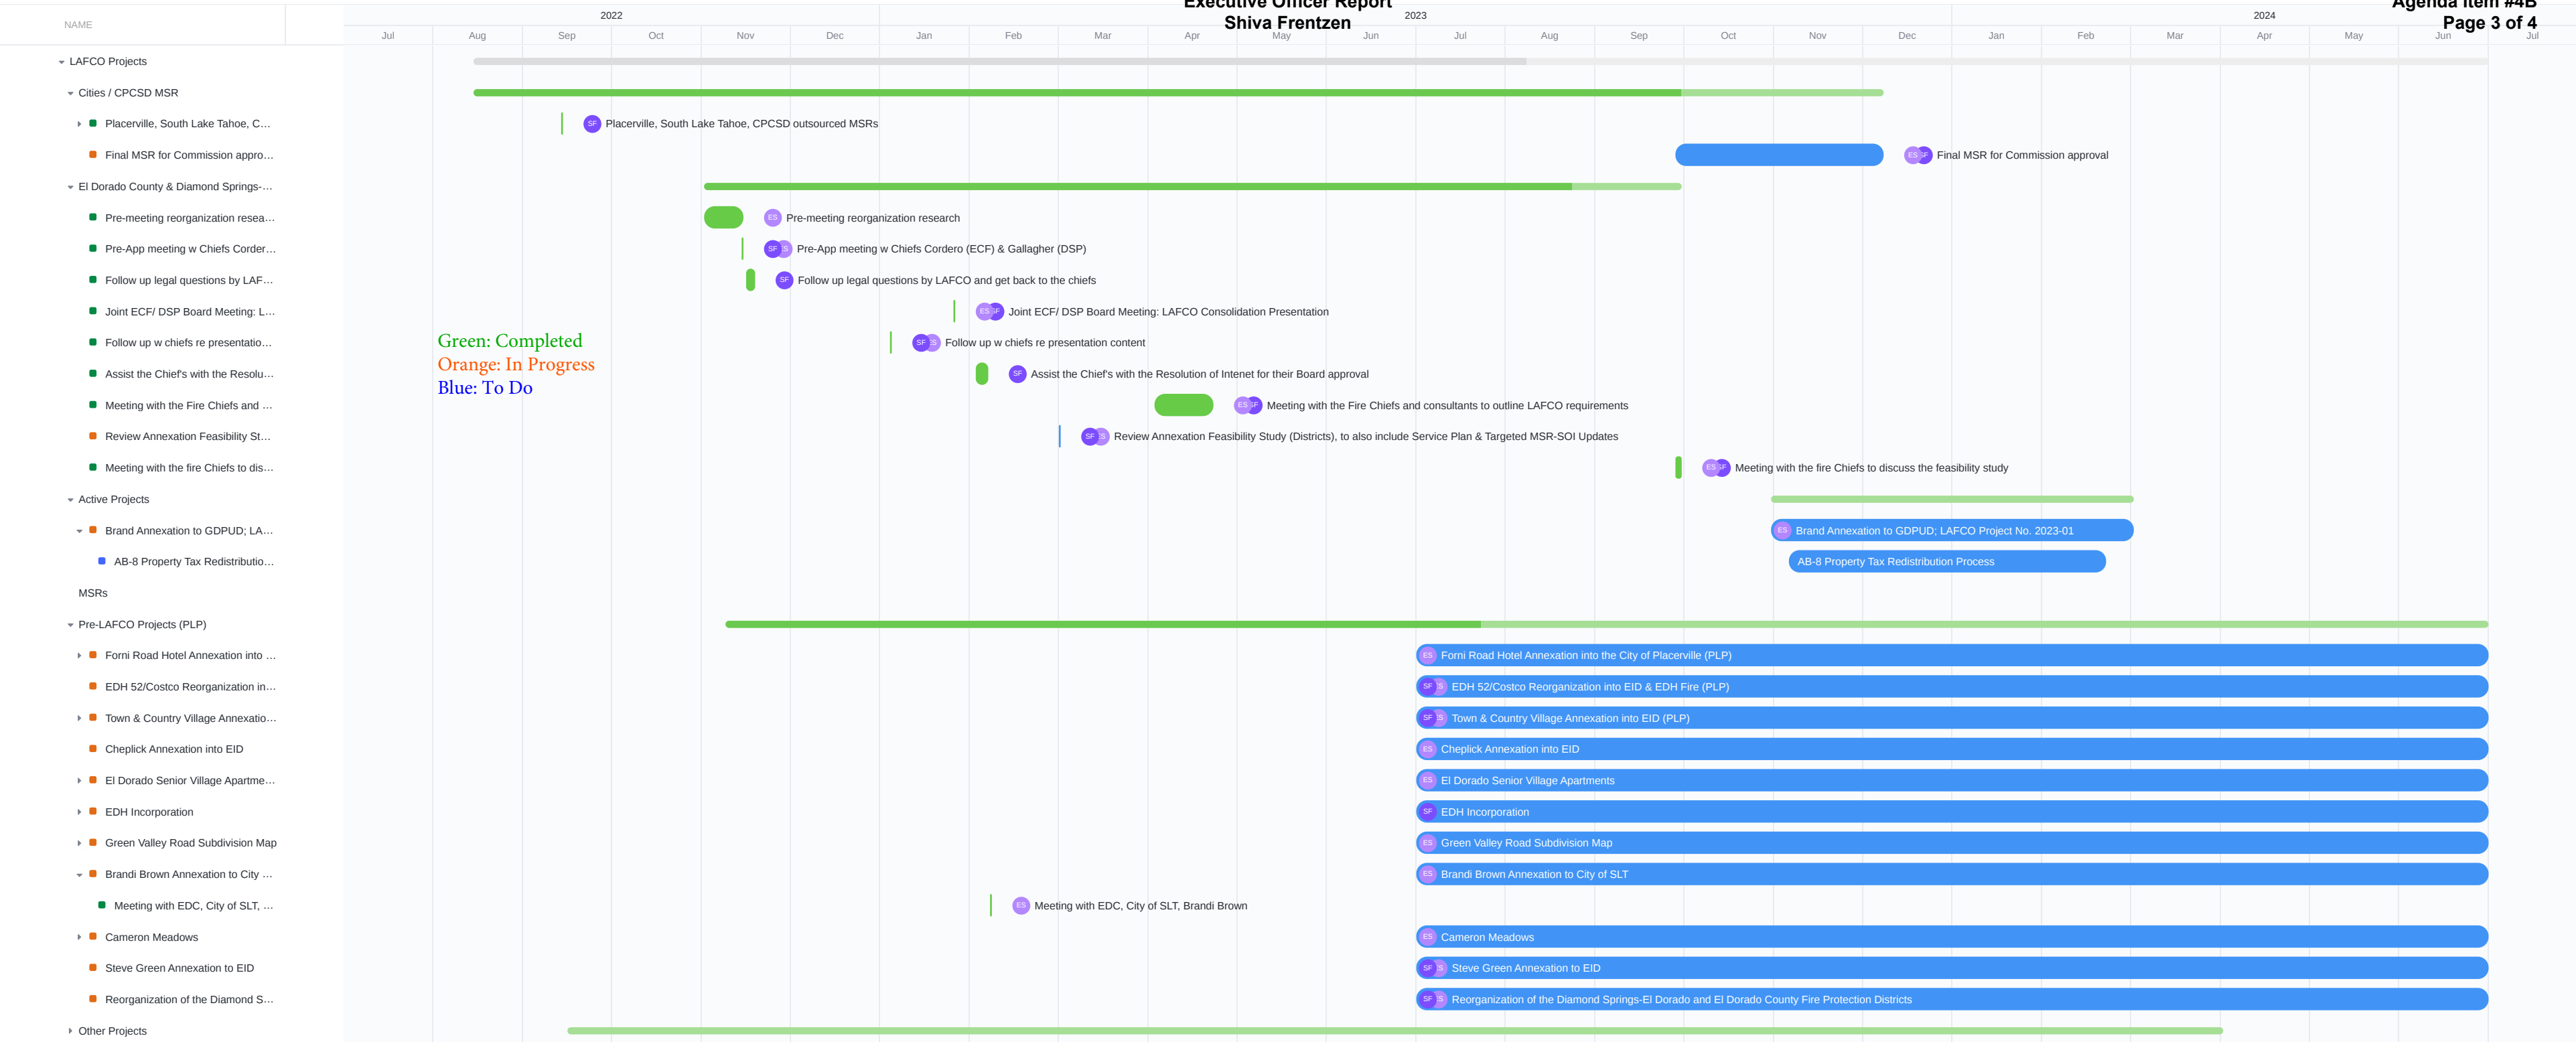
Executive Officer Report
Shiva Frentzen

Agenda Item #4B
Page 3 of 4

NAME

2022 2023 2024

Jul Aug Sep Oct Nov Dec Jan Feb Mar Apr May Jun Jul Aug Sep Oct Nov Dec Jan Feb Mar Apr May Jun Jul

LAFCO Projects
Cities / CPCSD MSR
Placerville, South Lake Tahoe, C...
Final MSR for Commission appro...
El Dorado County & Diamond Springs-...
Pre-meeting reorganization resea...
Pre-App meeting w Chiefs Corder...
Follow up legal questions by LAF...
Joint ECF/ DSP Board Meeting: L...
Follow up w chiefs re presentatio...
Assist the Chief's with the Resolu...
Meeting with the Fire Chiefs and ...
Review Annexation Feasibility St...
Meeting with the fire Chiefs to dis...
Active Projects
Brand Annexation to GDPUD; LA...
AB-8 Property Tax Redistributio...
MSRs
Pre-LAFCO Projects (PLP)
Forni Road Hotel Annexation into ...
EDH 52/Costco Reorganization in...
Town & Country Village Annexatio...
Cheplick Annexation into EID
El Dorado Senior Village Apartme...
EDH Incorporation
Green Valley Road Subdivision Map
Brandi Brown Annexation to City ...
Meeting with EDC, City of SLT, ...
Cameron Meadows
Steve Green Annexation to EID
Reorganization of the Diamond S...
Other Projects

Green: Completed
Orange: In Progress
Blue: To Do

SF Placerville, South Lake Tahoe, CPCSD outsourced MSRs
ES SF Final MSR for Commission approval
ES Pre-meeting reorganization research
SF S Pre-App meeting w Chiefs Cordero (ECF) & Gallagher (DSP)
SF Follow up legal questions by LAFCO and get back to the chiefs
ES SF Joint ECF/ DSP Board Meeting: LAFCO Consolidation Presentation
SF S Follow up w chiefs re presentation content
SF Assist the Chief's with the Resolution of Intenet for their Board approval
ES SF Meeting with the Fire Chiefs and consultants to outline LAFCO requirements
SF S Review Annexation Feasibility Study (Districts), to also include Service Plan & Targeted MSR-SOI Updates
ES SF Meeting with the fire Chiefs to discuss the feasibility study
ES Brand Annexation to GDPUD; LAFCO Project No. 2023-01
AB-8 Property Tax Redistribution Process
ES Forni Road Hotel Annexation into the City of Placerville (PLP)
SF S EDH 52/Costco Reorganization into EID & EDH Fire (PLP)
SF S Town & Country Village Annexation into EID (PLP)
ES Cheplick Annexation into EID
ES El Dorado Senior Village Apartments
SF EDH Incorporation
ES Green Valley Road Subdivision Map
ES Brandi Brown Annexation to City of SLT
ES Meeting with EDC, City of SLT, Brandi Brown
ES Cameron Meadows
SF S Steve Green Annexation to EID
SF S Reorganization of the Diamond Springs-El Dorado and El Dorado County Fire Protection Districts